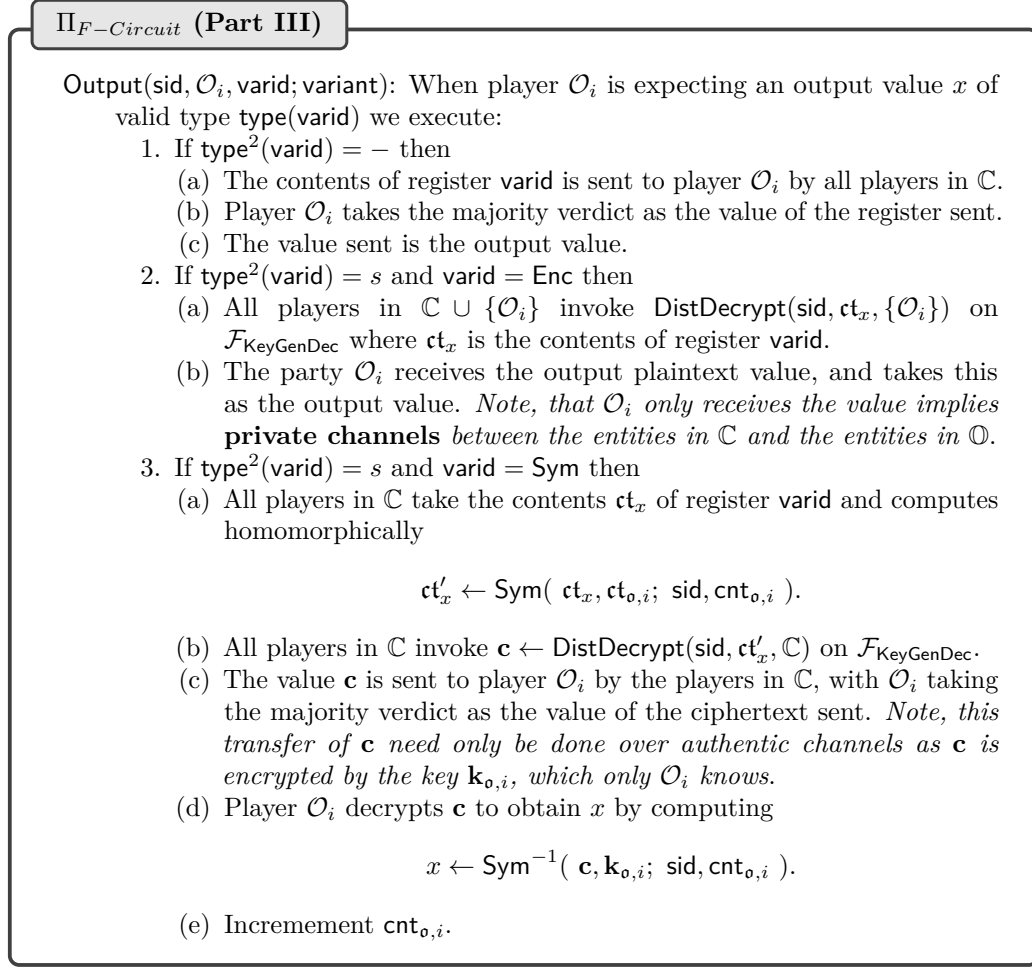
$\Pi_{F-Circuit}$ **(Part III)**

$\mathsf{Output}(\mathsf{sid}, \mathcal{O}_i, \mathsf{varid}; \mathsf{variant})$: When player $\mathcal{O}_i$ is expecting an output value $x$ of valid type $\mathsf{type}(\mathsf{varid})$ we execute:

1. If $\mathsf{type}^2(\mathsf{varid}) = -$ then
(a) The contents of register varid is sent to player $\mathcal{O}_i$ by all players in $\mathbb{C}$.
(b) Player $\mathcal{O}_i$ takes the majority verdict as the value of the register sent.
(c) The value sent is the output value.
2. If $\mathsf{type}^2(\mathsf{varid}) = s$ and $\mathsf{varid} = \mathsf{Enc}$ then
(a) All players in $\mathbb{C} \cup \{\mathcal{O}_i\}$ invoke $\mathsf{DistDecrypt}(\mathsf{sid}, \mathfrak{ct}_x, \{\mathcal{O}_i\})$ on $\mathcal{F}_{\mathsf{KeyGenDec}}$ where $\mathfrak{ct}_x$ is the contents of register varid.
(b) The party $\mathcal{O}_i$ receives the output plaintext value, and takes this as the output value. *Note, that $\mathcal{O}_i$ only receives the value implies* **private channels** *between the entities in $\mathbb{C}$ and the entities in $\mathbb{O}$.*
3. If $\mathsf{type}^2(\mathsf{varid}) = s$ and $\mathsf{varid} = \mathsf{Sym}$ then
(a) All players in $\mathbb{C}$ take the contents $\mathfrak{ct}_x$ of register varid and computes homomorphically

$\mathfrak{ct}'_x \leftarrow \mathsf{Sym}(\ \mathfrak{ct}_x, \mathfrak{ct}_{\mathfrak{o},i};\ \mathsf{sid}, \mathsf{cnt}_{\mathfrak{o},i}\ ).$

(b) All players in $\mathbb{C}$ invoke $\mathbf{c} \leftarrow \mathsf{DistDecrypt}(\mathsf{sid}, \mathfrak{ct}'_x, \mathbb{C})$ on $\mathcal{F}_{\mathsf{KeyGenDec}}$.
(c) The value $\mathbf{c}$ is sent to player $\mathcal{O}_i$ by the players in $\mathbb{C}$, with $\mathcal{O}_i$ taking the majority verdict as the value of the ciphertext sent. *Note, this transfer of $\mathbf{c}$ need only be done over authentic channels as $\mathbf{c}$ is encrypted by the key $\mathbf{k}_{\mathfrak{o},i}$, which only $\mathcal{O}_i$ knows.*
(d) Player $\mathcal{O}_i$ decrypts $\mathbf{c}$ to obtain $x$ by computing

$x \leftarrow \mathsf{Sym}^{-1}(\ \mathbf{c}, \mathbf{k}_{\mathfrak{o},i};\ \mathsf{sid}, \mathsf{cnt}_{\mathfrak{o},i}\ ).$

(e) Incremement $\mathsf{cnt}_{\mathfrak{o},i}$.